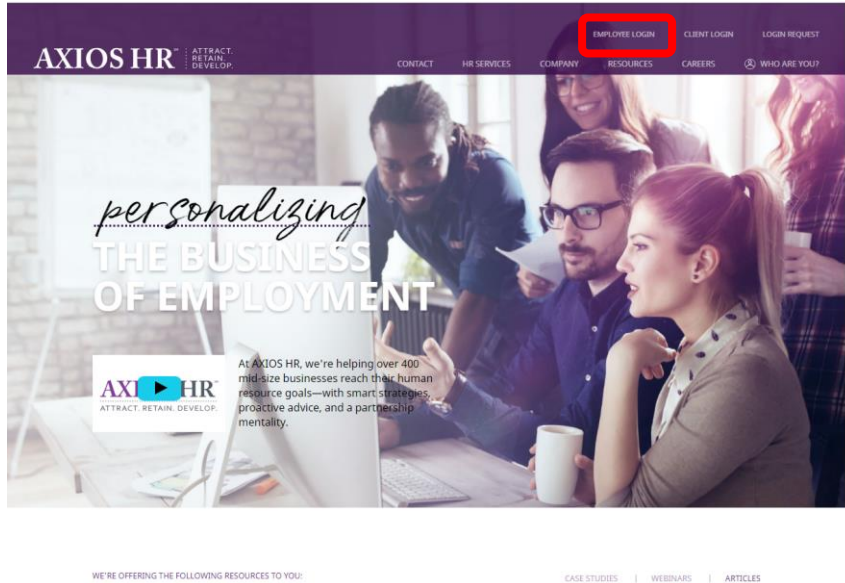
AXIOS HR™ ATTRACT. RETAIN. DEVELOP.

EMPLOYEE LOGIN CLIENT LOGIN LOGIN REQUEST

CONTACT HR SERVICES COMPANY RESOURCES CAREERS WHO ARE YOU?

personalizing
THE BUSINESS
OF EMPLOYMENT

AXIOS HR™ ATTRACT. RETAIN. DEVELOP.

At AXIOS HR, we're helping over 400 mid-size businesses reach their human resource goals—with smart strategies, proactive advice, and a partnership mentality.

WE'RE OFFERING THE FOLLOWING RESOURCES TO YOU:

CASE STUDIES | WEBINARS | ARTICLES